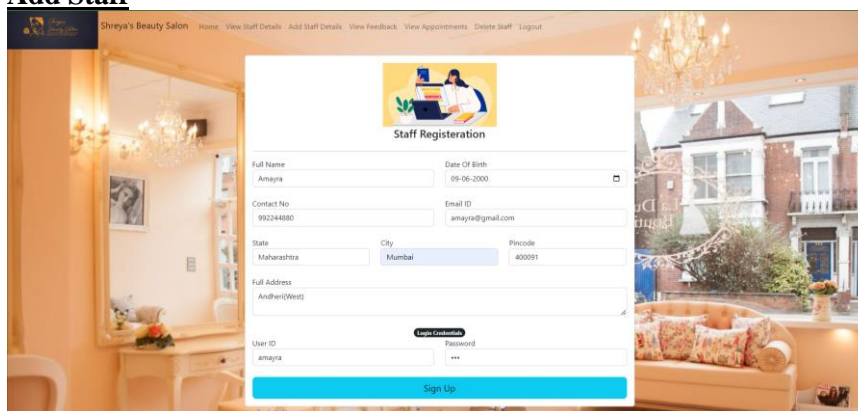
Add Staff

Shreya's Beauty Salon  Home  View Staff Details  Add Staff Details  View Feedback  View Appointments  Delete Staff  Logout

Staff Registeration

Full Name
Amayra

Date Of Birth
09-06-2000

Contact No
992244880

Email ID
amayra@gmail.com

State
Maharashtra

City
Mumbai

Pincode
400091

Full Address
Andheri(West)

Login Credentials

User ID
amayra

Password
•••

Sign Up